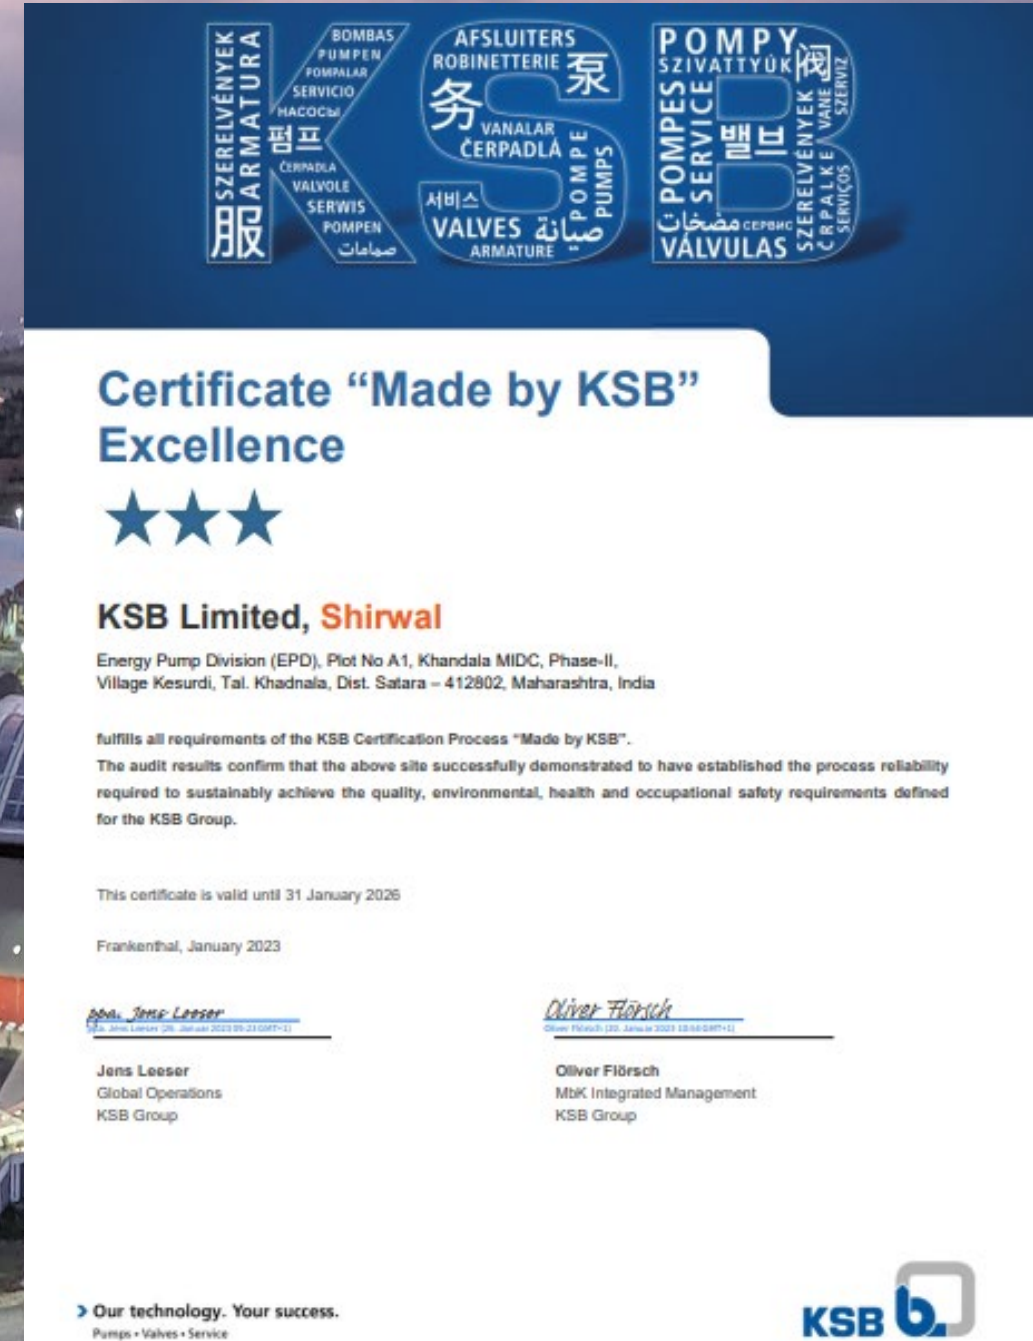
SZERELVÉNYEK ARMATURA 服 BOMBAS PUMPEN POMPALAR SERVICIO НАСОСЫ 펌프 ČERPADLA VALVOLE SERWIS POMPEN صمامات AFSLUITERS ROBINETTERIE 泵 务 VANALAR ČERPADLÁ 서비스 VALVES صيانة ARMATURE POMPE PUMPS POMPY SZIVATTYÚK 阀 POMPES SERVICE 밸브 مضخات СЕРВИС VÁLVULAS SZERELVÉNYEK ČRPALKE VANE SZERVIZ SERVIÇOS

Certificate “Made by KSB” Excellence

★★★

KSB Limited, Shirwal

Energy Pump Division (EPD), Plot No A1, Khandala MIDC, Phase-II, Village Kesurdi, Tal. Khadnala, Dist. Satara – 412802, Maharashtra, India

fulfills all requirements of the KSB Certification Process "Made by KSB".
The audit results confirm that the above site successfully demonstrated to have established the process reliability required to sustainably achieve the quality, environmental, health and occupational safety requirements defined for the KSB Group.

This certificate is valid until 31 January 2026

Frankenthal, January 2023

ppa. Jens Leeser
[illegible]

Oliver Flörsch
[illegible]

Jens Leeser
Global Operations
KSB Group

Oliver Flörsch
MbK Integrated Management
KSB Group

> Our technology. Your success.
Pumps • Valves • Service

KSB